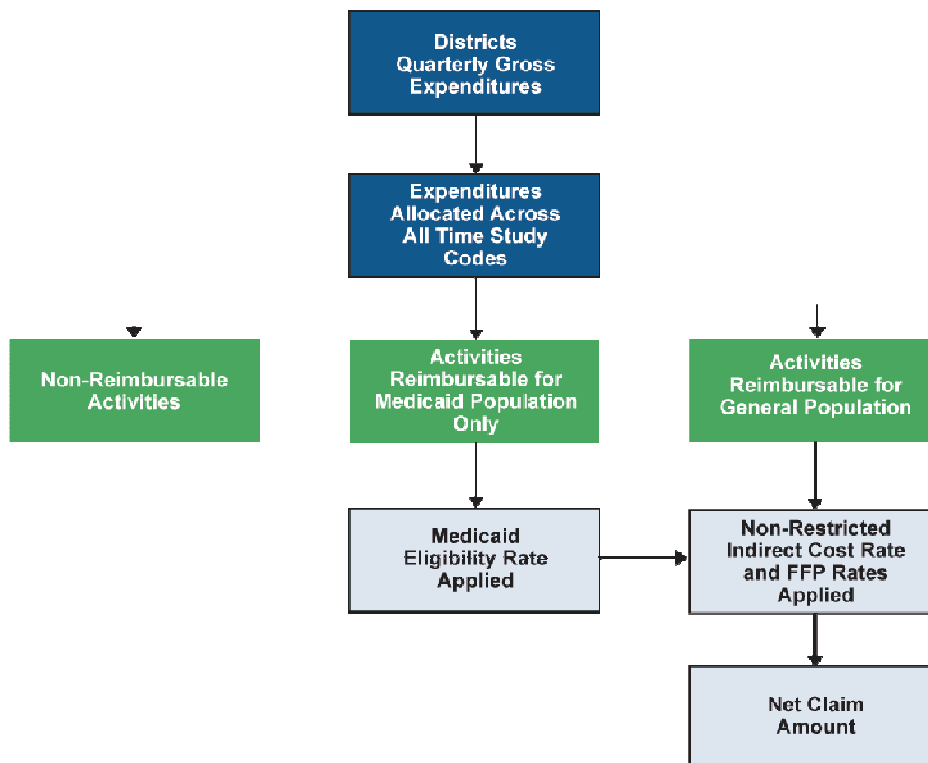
Districts Quarterly Gross Expenditures

Expenditures Allocated Across All Time Study Codes

Non-Reimbursable Activities

Activities Reimbursable for Medicaid Population Only

Activities Reimbursable for General Population

Medicaid Eligibility Rate Applied

Non-Restricted Indirect Cost Rate and FFP Rates Applied

Net Claim Amount